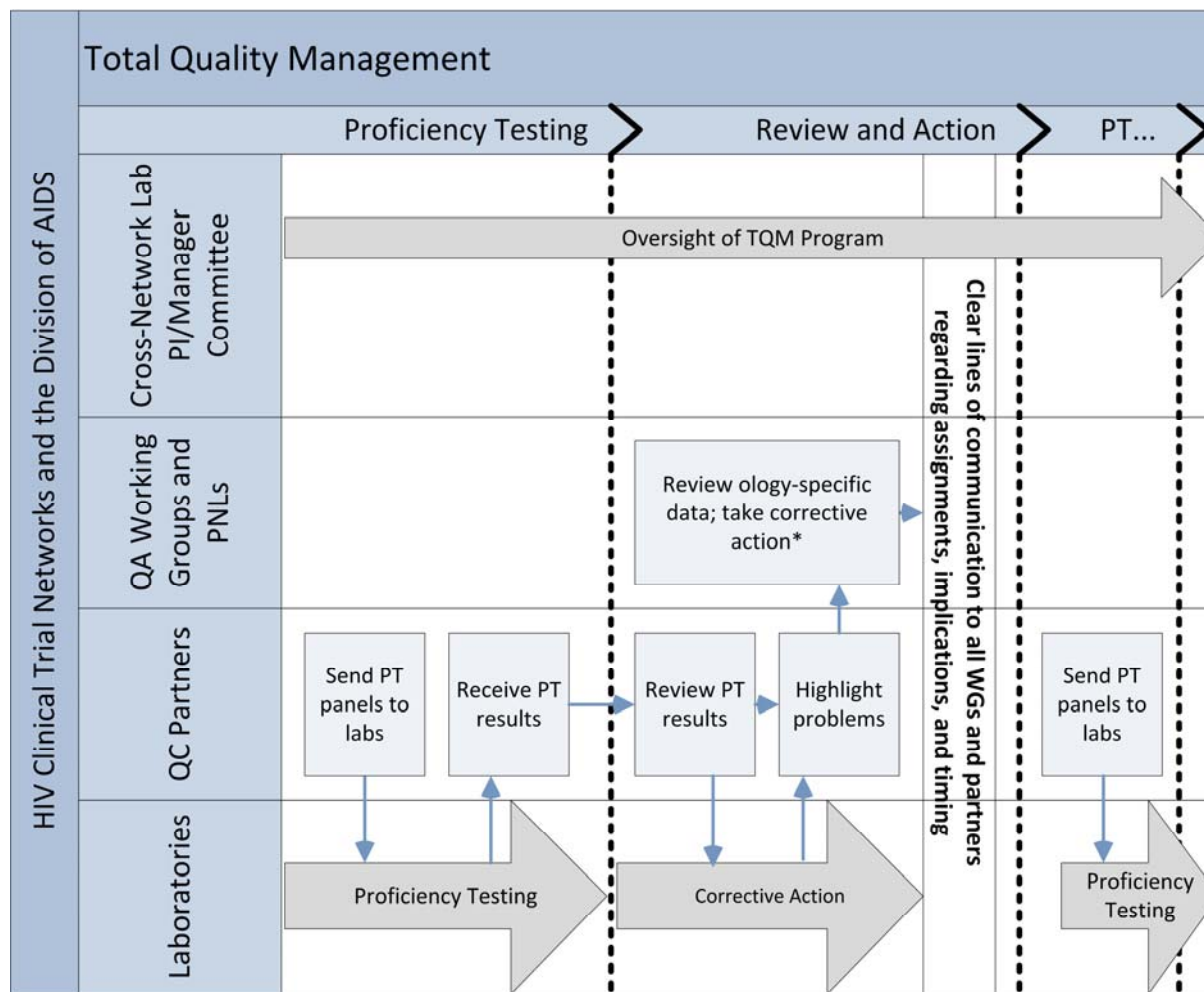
HIV Clinical Trial Networks and the Division of AIDS

Total Quality Management

Proficiency Testing

Review and Action

PT...

Cross-Network Lab PI/Manager Committee

Oversight of TQM Program

Clear lines of communication to all WGs and partners regarding assignments, implications, and timing

QA Working Groups and PNLs

Review ology-specific data; take corrective action*

QC Partners

Send PT panels to labs

Receive PT results

Review PT results

Highlight problems

Send PT panels to labs

Laboratories

Proficiency Testing

Corrective Action

Proficiency Testing